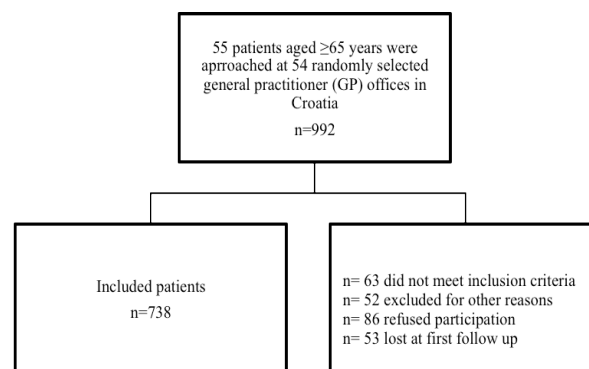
55 patients aged ≥65 years were aprroached at 54 randomly selected general practitioner (GP) offices in Croatia

n=992

Included patients

n=738

n= 63 did not meet inclusion criteria
n= 52 excluded for other reasons
n= 86 refused participation
n= 53 lost at first follow up